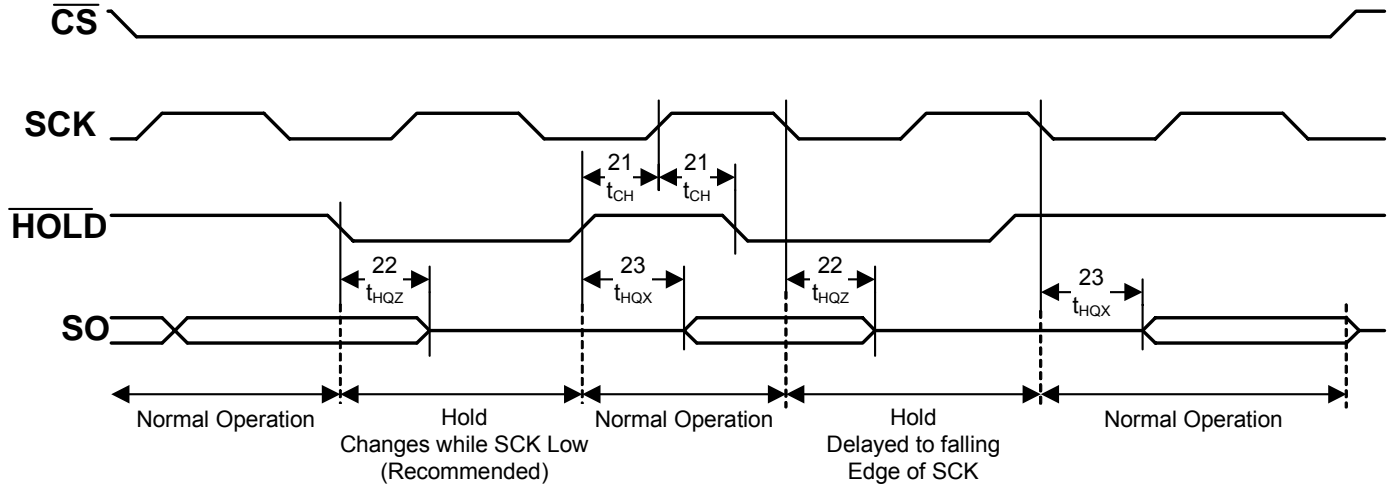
$\overline{CS}$

SCK

$\overline{HOLD}$

SO

21
$t_{CH}$

21
$t_{CH}$

22
$t_{HQZ}$

23
$t_{HQX}$

22
$t_{HQZ}$

23
$t_{HQX}$

Normal Operation

Hold
Changes while SCK Low
(Recommended)

Normal Operation

Hold
Delayed to falling
Edge of SCK

Normal Operation